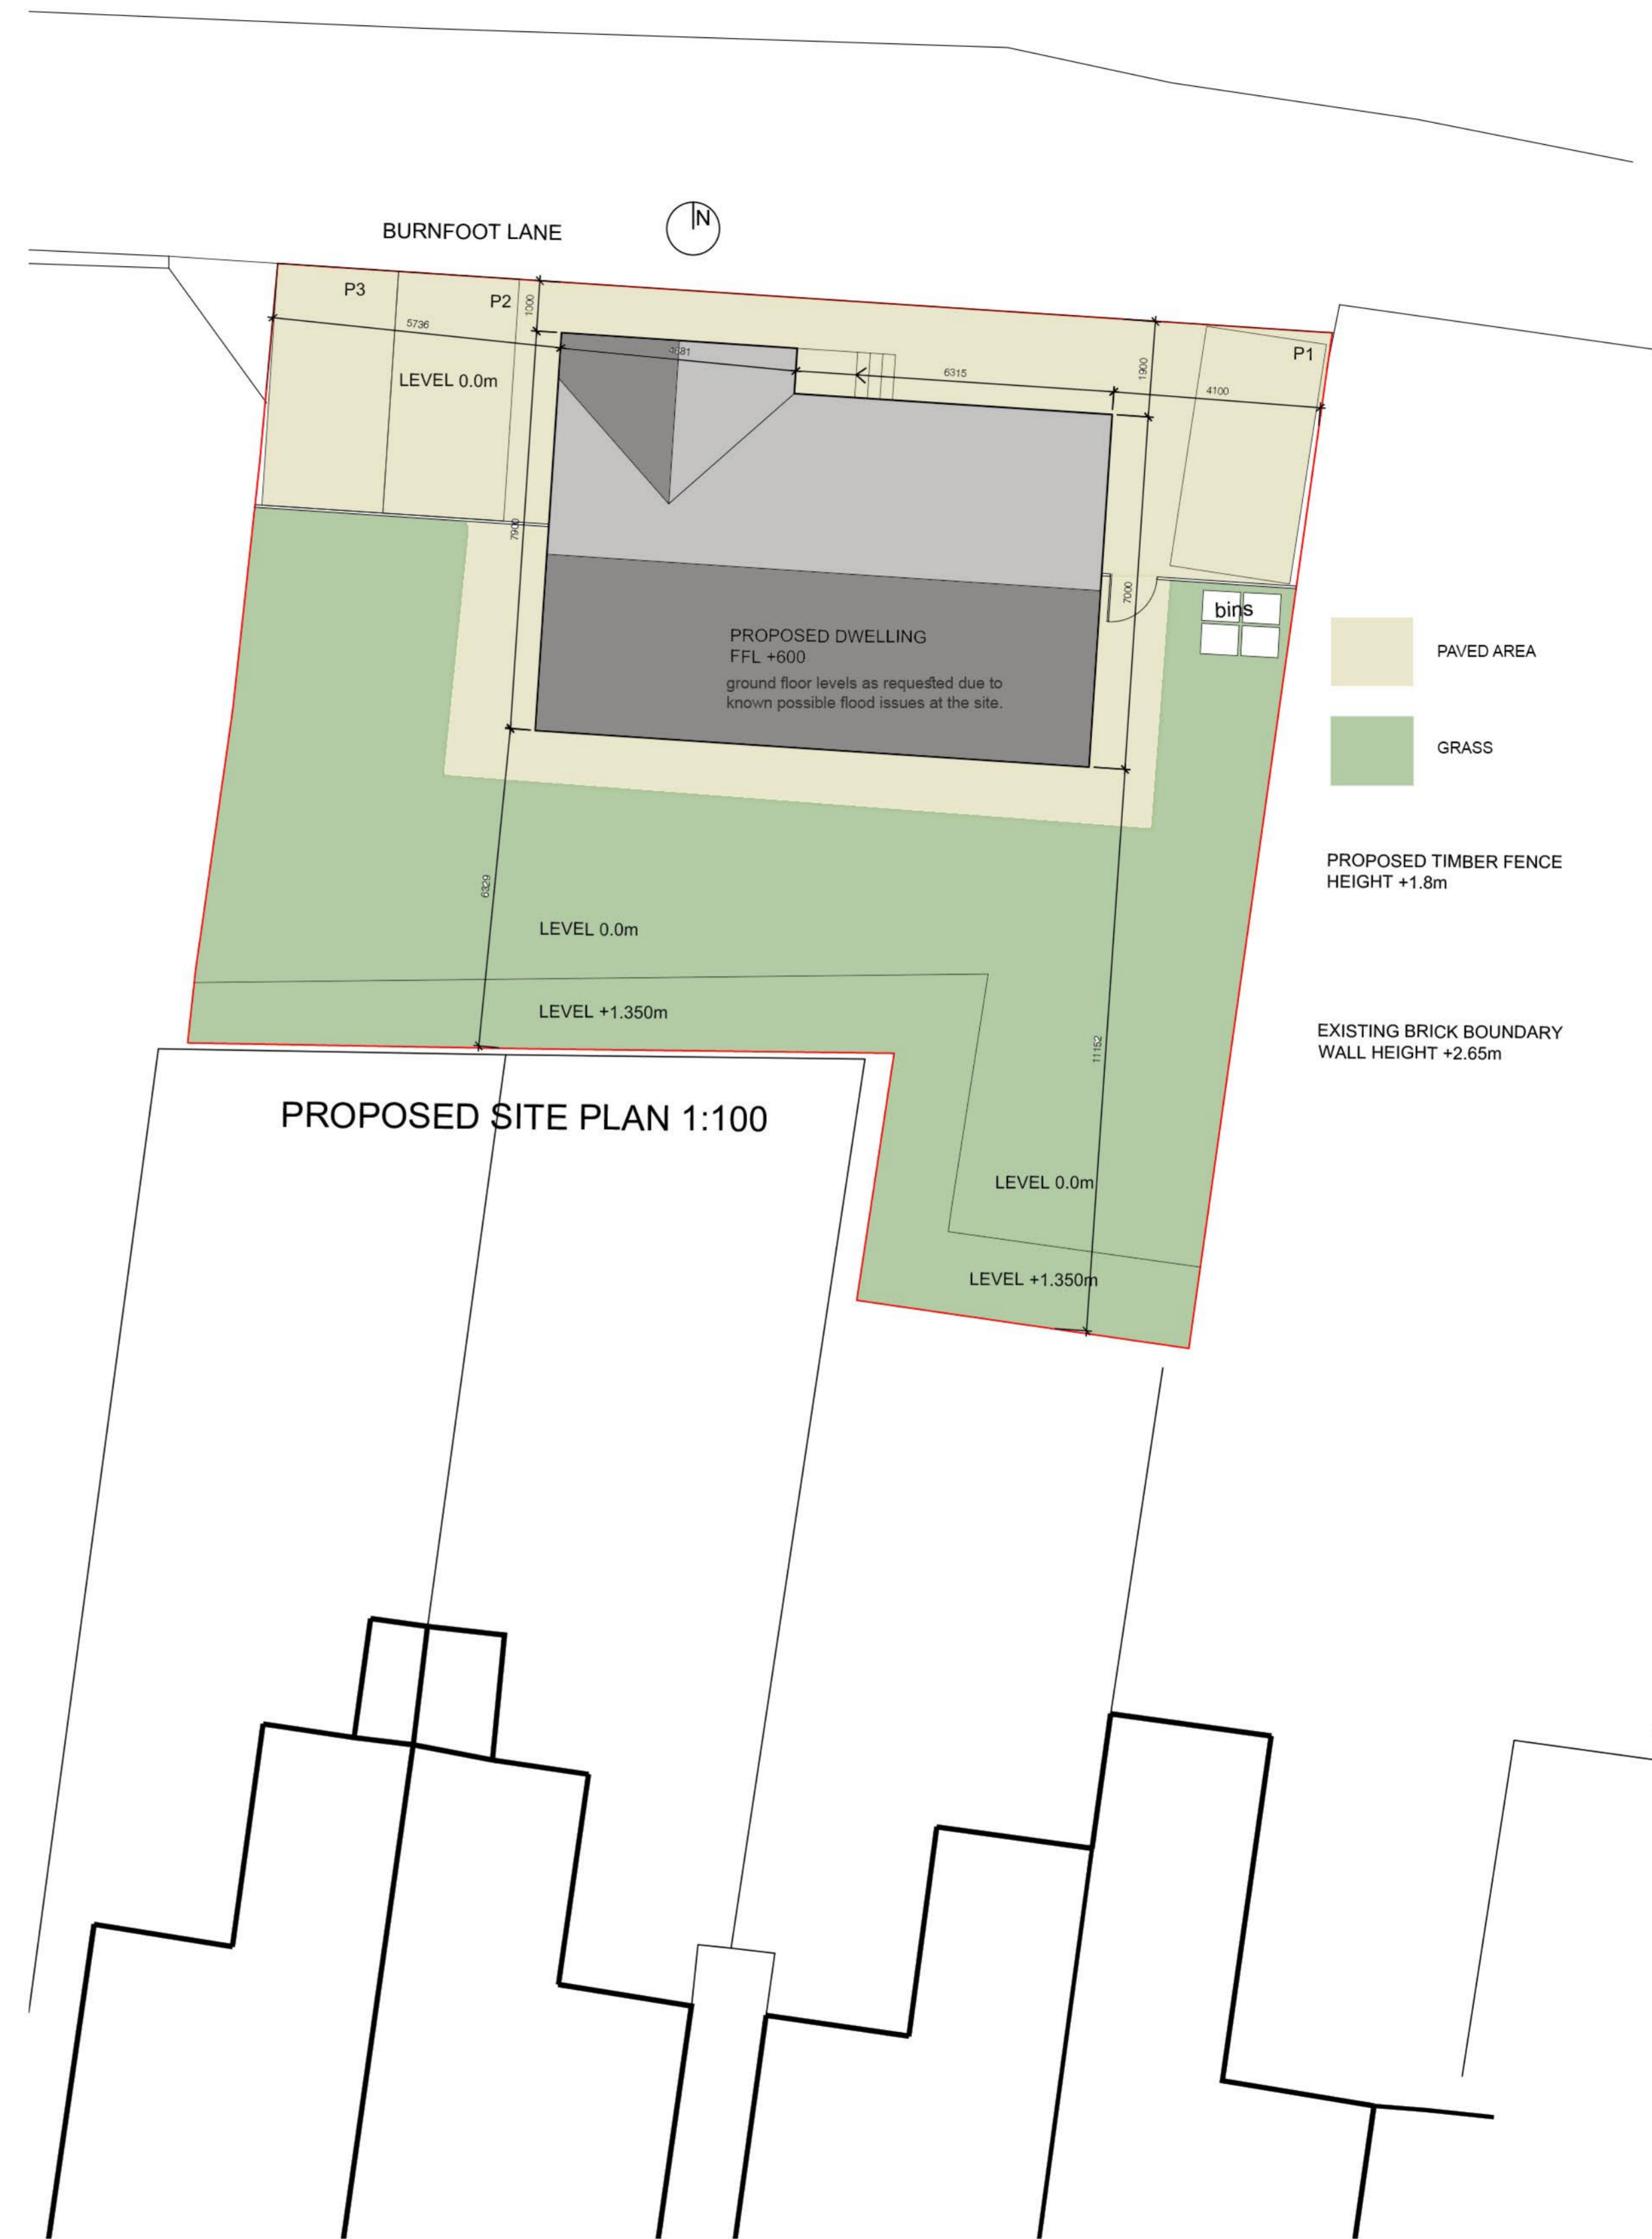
BURNFOOT LANE

N

P3

P2

1000

5736

3681

6315

1900

P1

4100

LEVEL 0.0m

7900

7000

bins

PROPOSED DWELLING
FFL +600
ground floor levels as requested due to known possible flood issues at the site.

PAVED AREA

GRASS

PROPOSED TIMBER FENCE HEIGHT +1.8m

6329

LEVEL 0.0m

LEVEL +1.350m

EXISTING BRICK BOUNDARY WALL HEIGHT +2.65m

11152

PROPOSED SITE PLAN 1:100

LEVEL 0.0m

LEVEL +1.350m